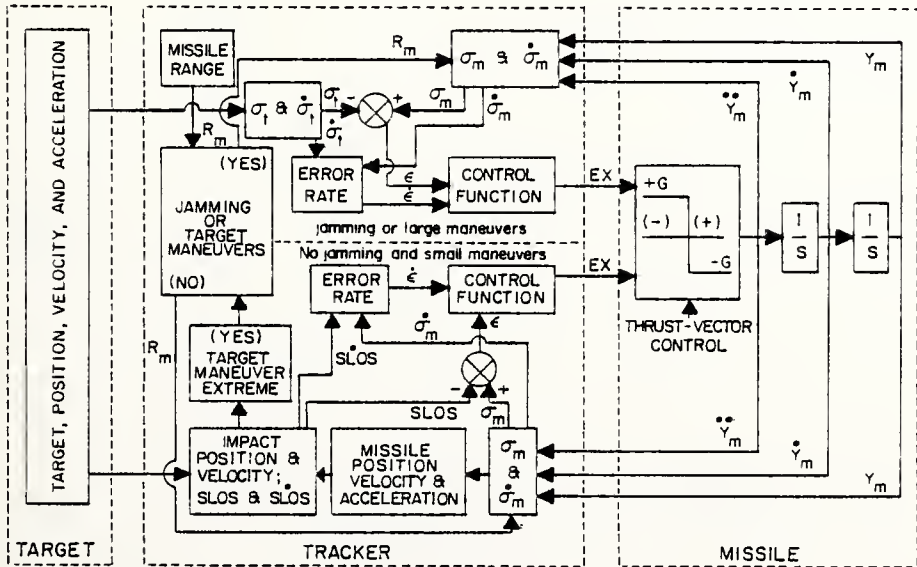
TARGET, POSITION, VELOCITY, AND ACCELERATION

MISSILE RANGE

$R_m$

$\sigma_m$ & $\dot{\sigma}_m$

$Y_m$

$\dot{Y}_m$

$\ddot{Y}_m$

$R_m$

$\sigma_t$ & $\dot{\sigma}_t$

$\sigma_t$

$-$

$+$

$\sigma_m$

$\dot{\sigma}_t$

$\dot{\sigma}_m$

(YES)

JAMMING OR TARGET MANEUVERS

(NO)

ERROR RATE

$\epsilon$

$\dot{\epsilon}$

CONTROL FUNCTION

EX

+G

(−)

(+)

−G

jamming or large maneuvers

No jamming and small maneuvers

ERROR RATE

$\dot{\epsilon}$

CONTROL FUNCTION

EX

$\frac{1}{S}$

$\frac{1}{S}$

$\dot{\sigma}_m$

$\epsilon$

THRUST-VECTOR CONTROL

$R_m$

(YES)

TARGET MANEUVER EXTREME

$\dot{SLOS}$

$-$

$+$

SLOS

$\sigma_m$

IMPACT POSITION & VELOCITY; SLOS & $\dot{SLOS}$

MISSILE POSITION VELOCITY & ACCELERATION

$\sigma_m$ & $\dot{\sigma}_m$

$\ddot{Y}_m$

$\dot{Y}_m$

$Y_m$

TARGET

TRACKER

MISSILE